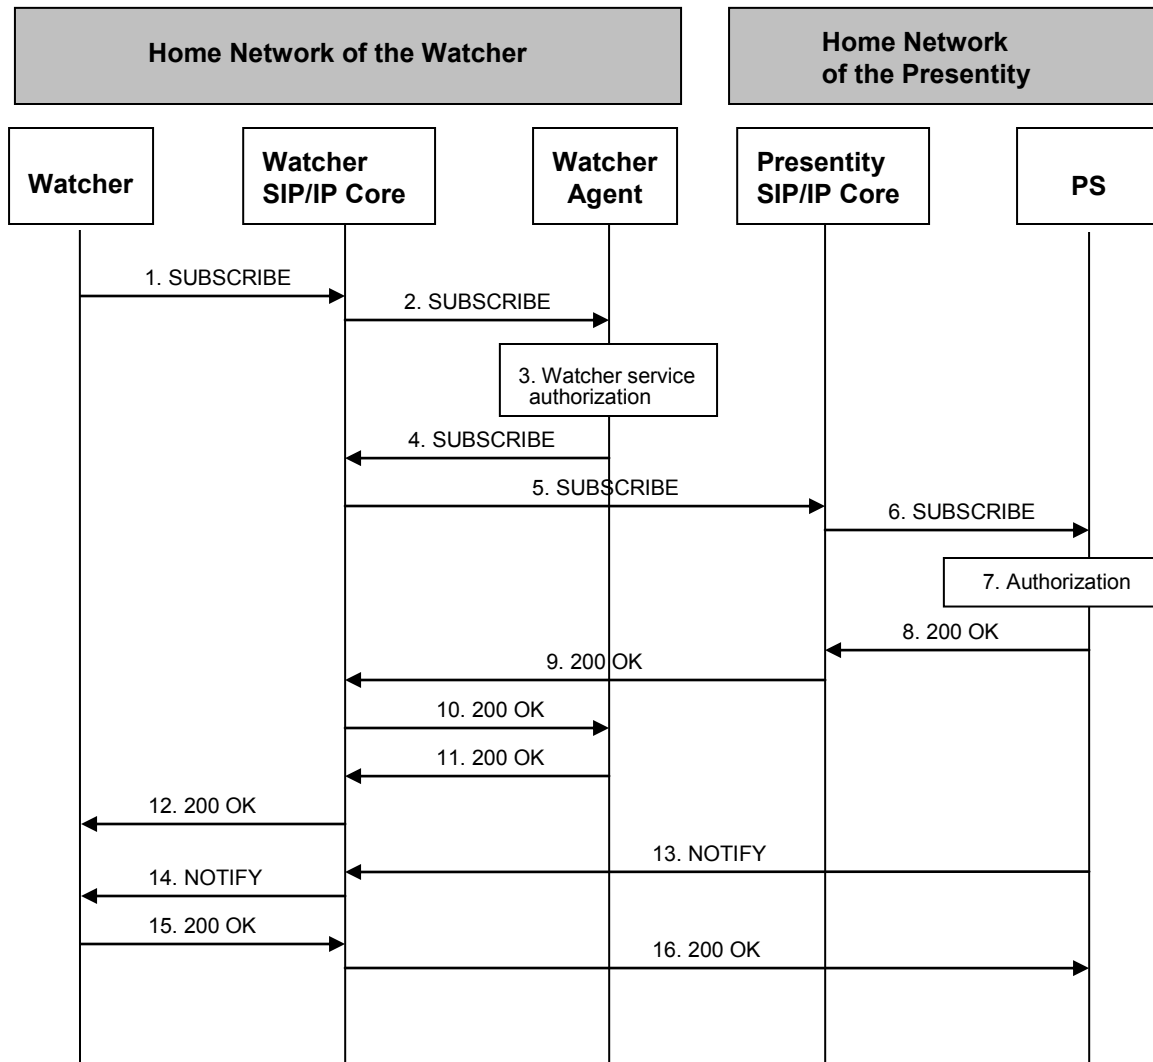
Home Network of the Watcher

Home Network of the Presentity

Watcher

Watcher SIP/IP Core

Watcher Agent

Presentity SIP/IP Core

PS

1. SUBSCRIBE

2. SUBSCRIBE

3. Watcher service authorization

4. SUBSCRIBE

5. SUBSCRIBE

6. SUBSCRIBE

7. Authorization

8. 200 OK

9. 200 OK

10. 200 OK

11. 200 OK

12. 200 OK

13. NOTIFY

14. NOTIFY

15. 200 OK

16. 200 OK